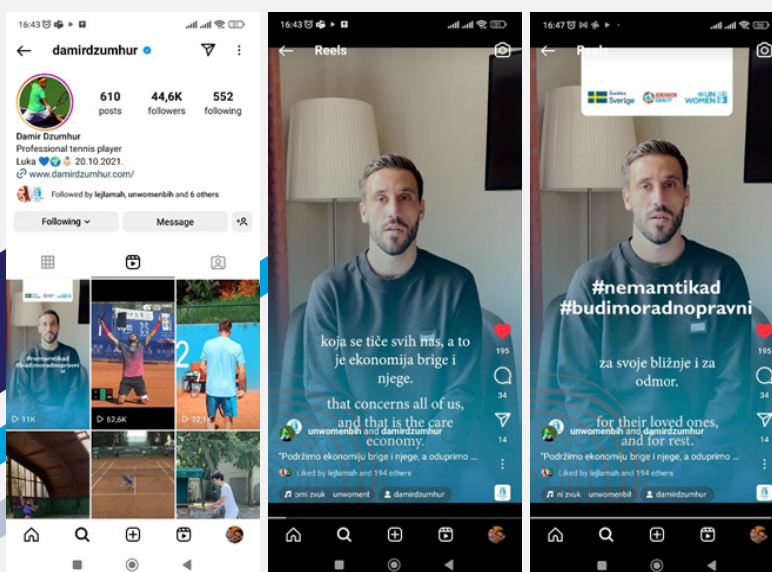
16:43

damirdzumhur

610 posts
44,6K followers
552 following

Damir Dzumhur
Professional tennis player
Luka 💙🌍👶 20.10.2021.
www.damirdzumhur.com/

Followed by lejlamah, unwomenbih and 6 others

Following
Message

#nemamtikad
#budimoradnopravni

11K
62,6K
22,1K

16:43

Reels

koja se tiče svih nas, a to je ekonomija brige i njege.

that concerns all of us, and that is the care economy.

195
34
14

unwomenbih and damirdzumhur
"Podržimo ekonomiju brige i njege, a odlupimo ...
Liked by lejlamah and 194 others
omi zvuk · unwoment
damirdzumhur

16:47

Reels

Sverige
UN WOMEN

#nemamtikad
#budimoradnopravni

za svoje bližnje i za odmor.

for their loved ones, and for rest.

195
34
14

unwomenbih and damirdzumhur
"Podržimo ekonomiju brige i njege, a odlupimo ...
Liked by lejlamah and 194 others
ni zvuk · unwomenbil
damirdzumhur